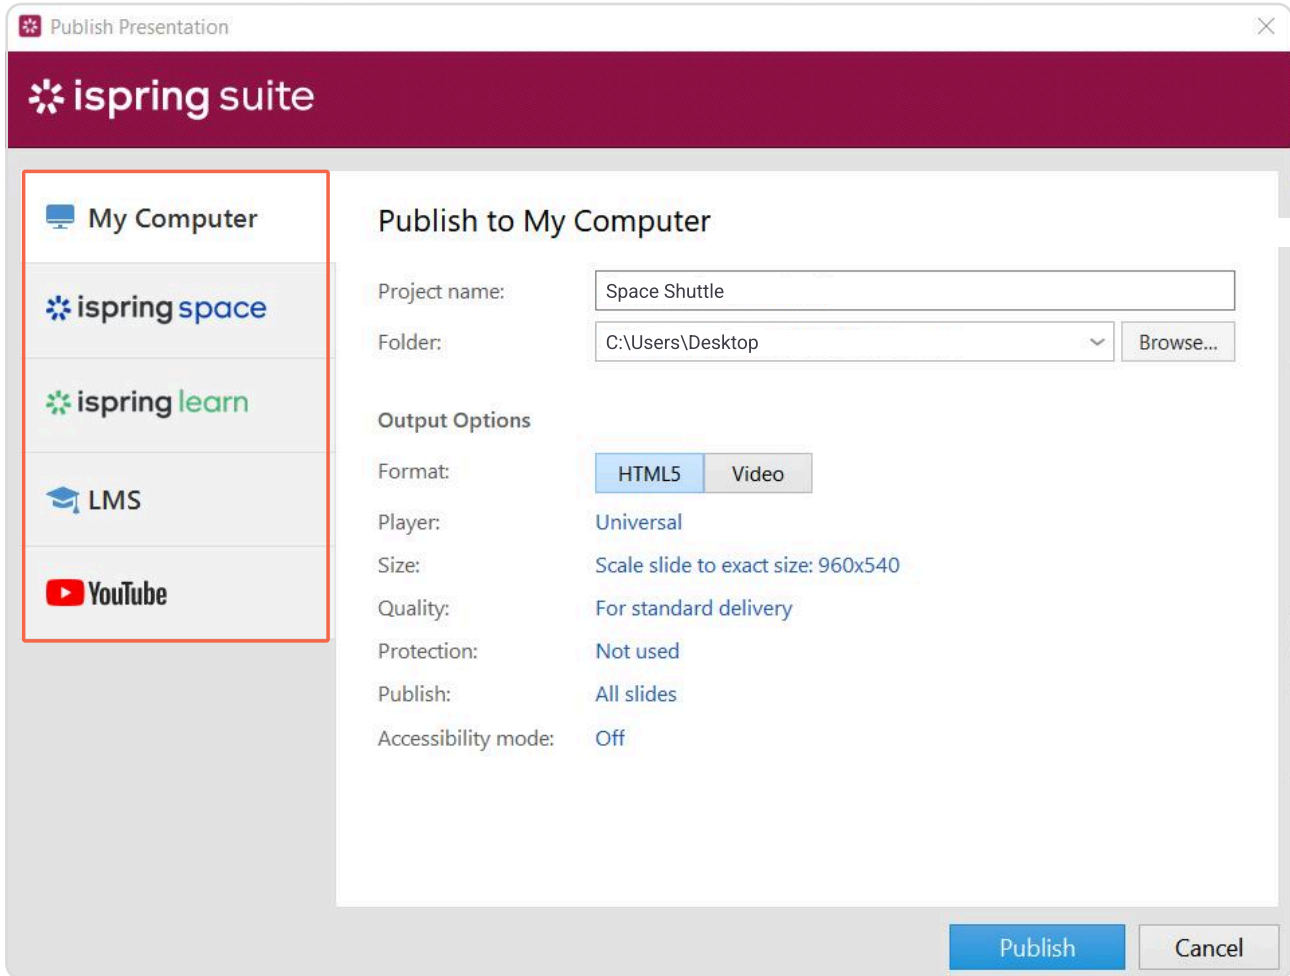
Publish Presentation

ispring suite

My Computer

ispring space

ispring learn

LMS

YouTube

Publish to My Computer

Project name: Space Shuttle

Folder: C:\Users\Desktop Browse...

Output Options

Format: HTML5 Video

Player: Universal

Size: Scale slide to exact size: 960x540

Quality: For standard delivery

Protection: Not used

Publish: All slides

Accessibility mode: Off

Publish Cancel